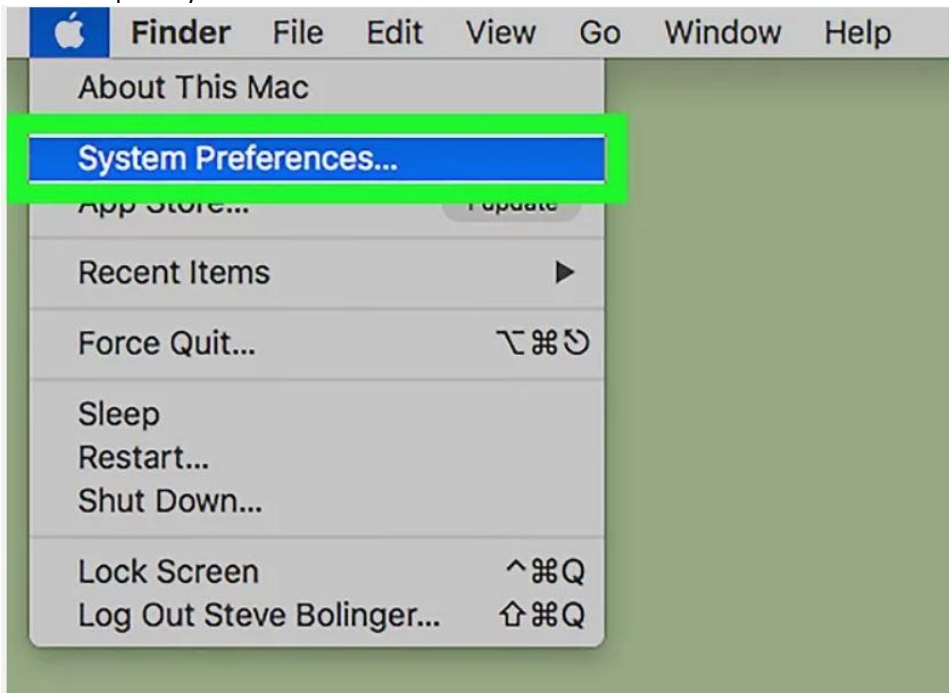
Finder File Edit View Go Window Help

About This Mac

System Preferences...

App Store... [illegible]

Recent Items ▶

Force Quit... ⌥⌘⎋

Sleep
Restart...
Shut Down...

Lock Screen ^⌘Q
Log Out Steve Bolinger... ⇧⌘Q